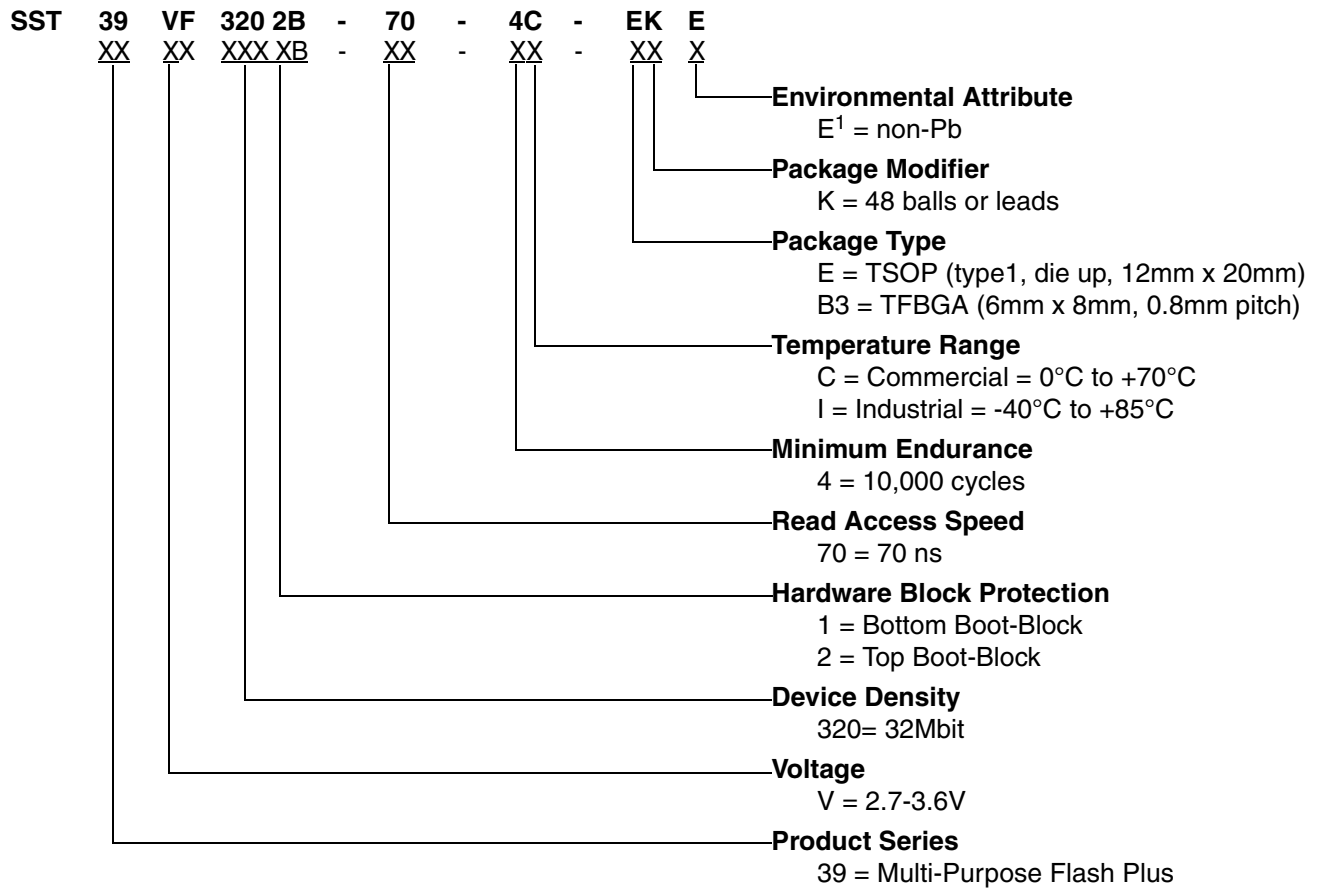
SST 39 VF 320 2B - 70 - 4C - EK E
XX XX XXX XB - XX - XX - XX X

Environmental Attribute
$E^1$ = non-Pb

Package Modifier
K = 48 balls or leads

Package Type
E = TSOP (type1, die up, 12mm x 20mm)
B3 = TFBGA (6mm x 8mm, 0.8mm pitch)

Temperature Range
C = Commercial = 0°C to +70°C
I = Industrial = -40°C to +85°C

Minimum Endurance
4 = 10,000 cycles

Read Access Speed
70 = 70 ns

Hardware Block Protection
1 = Bottom Boot-Block
2 = Top Boot-Block

Device Density
320= 32Mbit

Voltage
V = 2.7-3.6V

Product Series
39 = Multi-Purpose Flash Plus